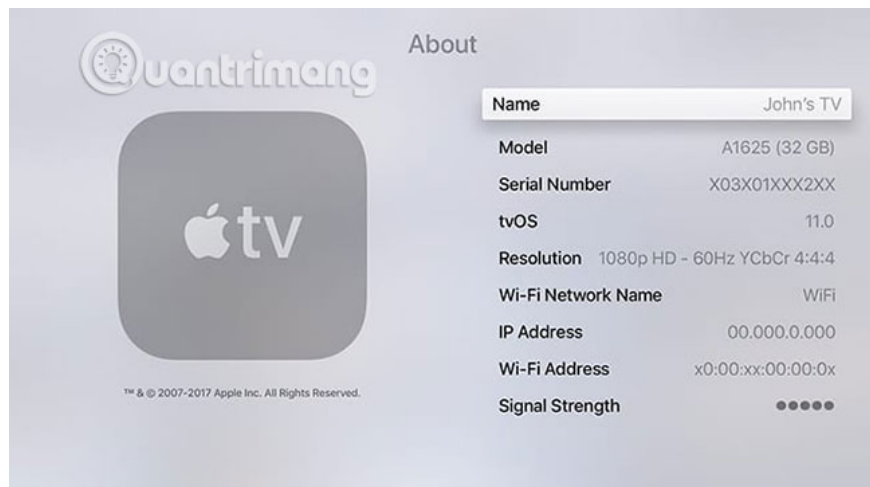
Quantrimang

About

tv

™ & © 2007-2017 Apple Inc. All Rights Reserved.

| | |
|---|---|
| Name | John's TV |
| Model | A1625 (32 GB) |
| Serial Number | X03X01XXX2XX |
| tvOS | 11.0 |
| Resolution | 1080p HD - 60Hz YCbCr 4:4:4 |
| Wi-Fi Network Name | WiFi |
| IP Address | 00.000.0.000 |
| Wi-Fi Address | x0:00:xx:00:00:0x |
| Signal Strength | ●●●●● |